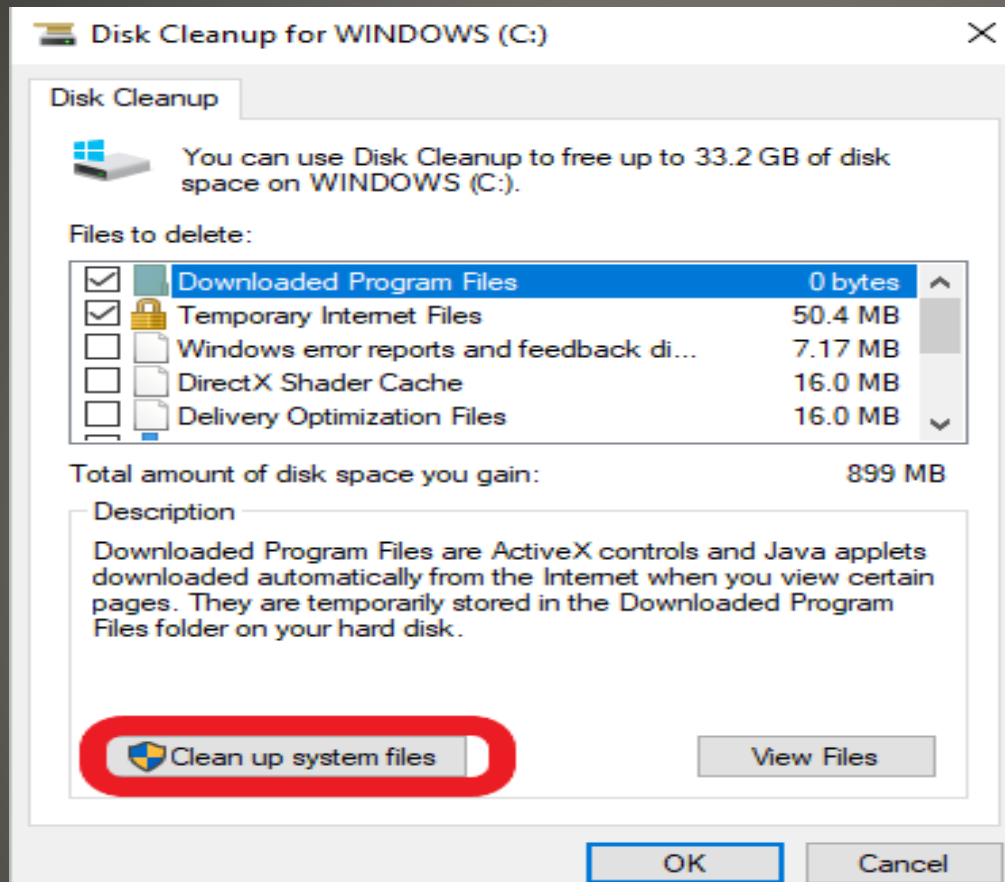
Disk Cleanup for WINDOWS (C:)

Disk Cleanup

You can use Disk Cleanup to free up to 33.2 GB of disk space on WINDOWS (C:).

Files to delete:

| | | |
|---|---|---|
| ☑ | Downloaded Program Files | 0 bytes |
| ☑ | Temporary Internet Files | 50.4 MB |
| ☐ | Windows error reports and feedback di... | 7.17 MB |
| ☐ | DirectX Shader Cache | 16.0 MB |
| ☐ | Delivery Optimization Files | 16.0 MB |

Total amount of disk space you gain: 899 MB

Description

Downloaded Program Files are ActiveX controls and Java applets downloaded automatically from the Internet when you view certain pages. They are temporarily stored in the Downloaded Program Files folder on your hard disk.

Clean up system files

View Files

OK

Cancel